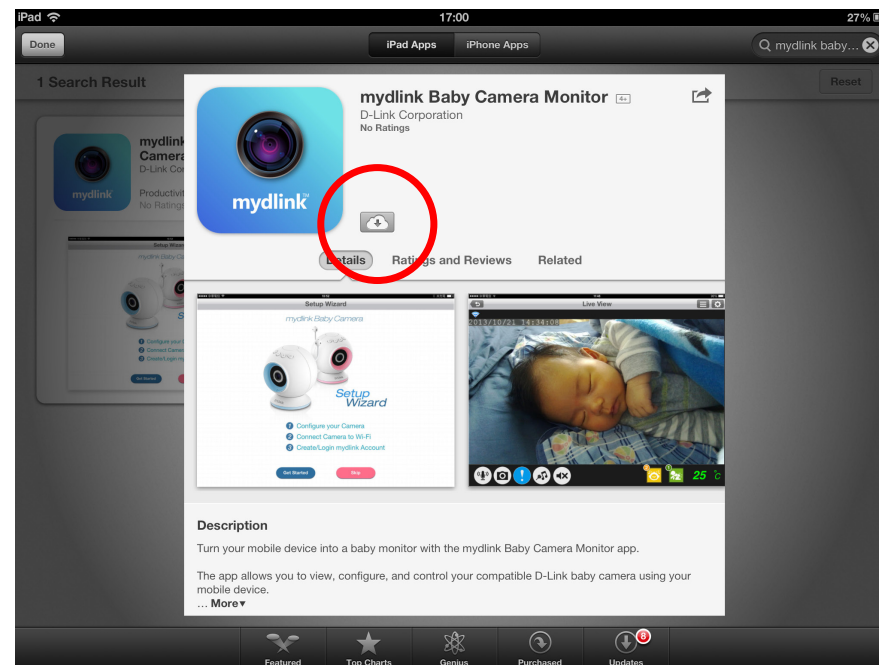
iPad 17:00 27%

Done

iPad Apps iPhone Apps

mydlink baby...

1 Search Result

Reset

mydlink Camera D-Link Corp

Productivit No Ratings

mydlink

mydlink Baby Camera Monitor 4+

D-Link Corporation

No Ratings

mydlink

Details Ratings and Reviews Related

Setup Wizard

mydlink Baby Camera

Setup Wizard

Configure your Camera

Connect Camera to Wi-Fi

Create/Login mydlink Account

Get Started Skip

Live View

2013/10/21 14:34:00

25 °C

Description

Turn your mobile device into a baby monitor with the mydlink Baby Camera Monitor app.

The app allows you to view, configure, and control your compatible D-Link baby camera using your mobile device.

... More▾

Featured Top Charts Genius Purchased Updates 6